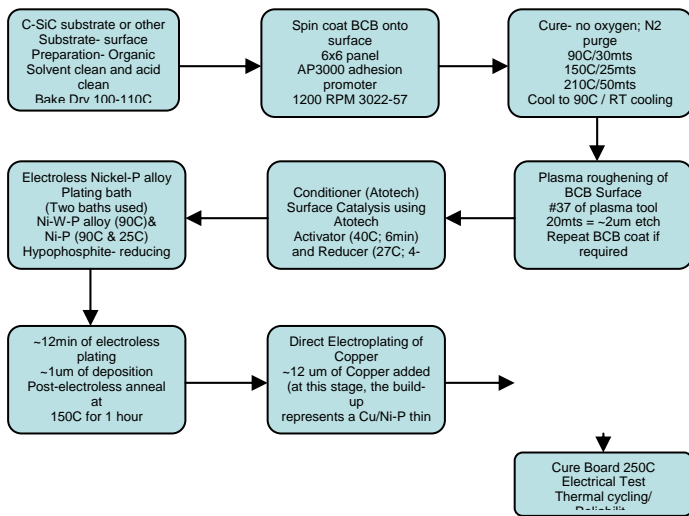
C-SiC substrate or other Substrate- surface Preparation- Organic Solvent clean and acid clean Bake Dry 100-110C

Spin coat BCB onto surface 6x6 panel AP3000 adhesion promoter 1200 RPM 3022-57

Cure- no oxygen; N2 purge 90C/30mts 150C/25mts 210C/50mts Cool to 90C / RT cooling

Plasma roughening of BCB Surface #37 of plasma tool 20mts = ~2um etch Repeat BCB coat if required

Conditioner (Atotech) Surface Catalysis using Atotech Activator (40C; 6min) and Reducer (27C; 4-

Electroless Nickel-P alloy Plating bath (Two baths used) Ni-W-P alloy (90C)& Ni-P (90C & 25C) Hypophosphite- reducing

~12min of electroless plating ~1um of deposition Post-electroless anneal at 150C for 1 hour

Direct Electroplating of Copper ~12 um of Copper added (at this stage, the build-up represents a Cu/Ni-P thin

Cure Board 250C Electrical Test Thermal cycling/ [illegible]